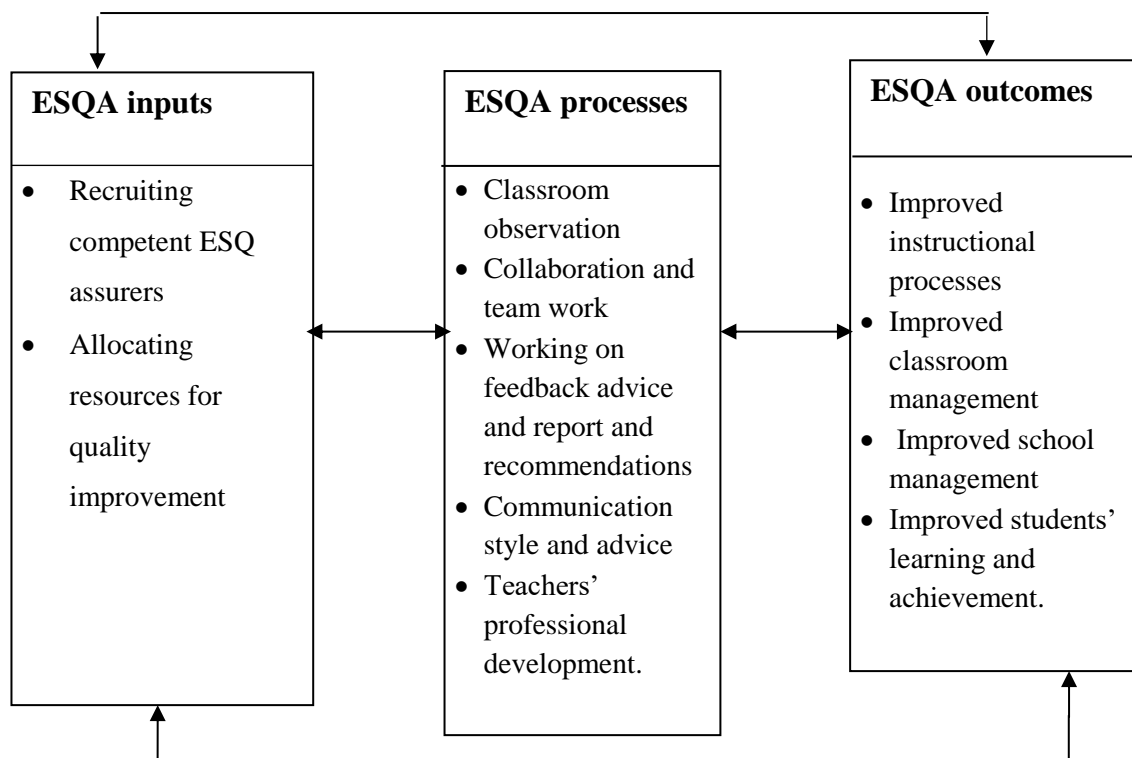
**ESQA inputs**

- Recruiting competent ESQ assurers
- Allocating resources for quality improvement

**ESQA processes**

- Classroom observation
- Collaboration and team work
- Working on feedback advice and report and recommendations
- Communication style and advice
- Teachers' professional development.

**ESQA outcomes**

- Improved instructional processes
- Improved classroom management
- Improved school management
- Improved students' learning and achievement.